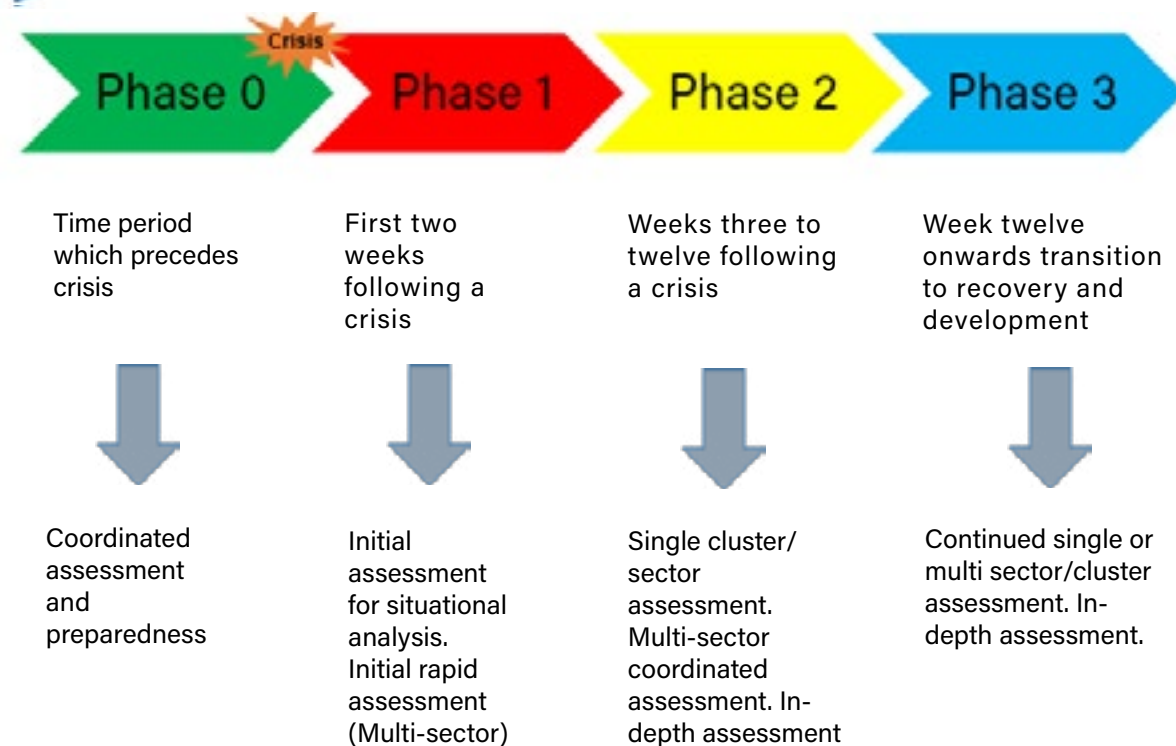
Crisis

Phase 0

Phase 1

Phase 2

Phase 3

Time period which precedes crisis

First two weeks following a crisis

Weeks three to twelve following a crisis

Week twelve onwards transition to recovery and development

Coordinated assessment and preparedness

Initial assessment for situational analysis. Initial rapid assessment (Multi-sector)

Single cluster/ sector assessment. Multi-sector coordinated assessment. In-depth assessment

Continued single or multi sector/cluster assessment. In-depth assessment.